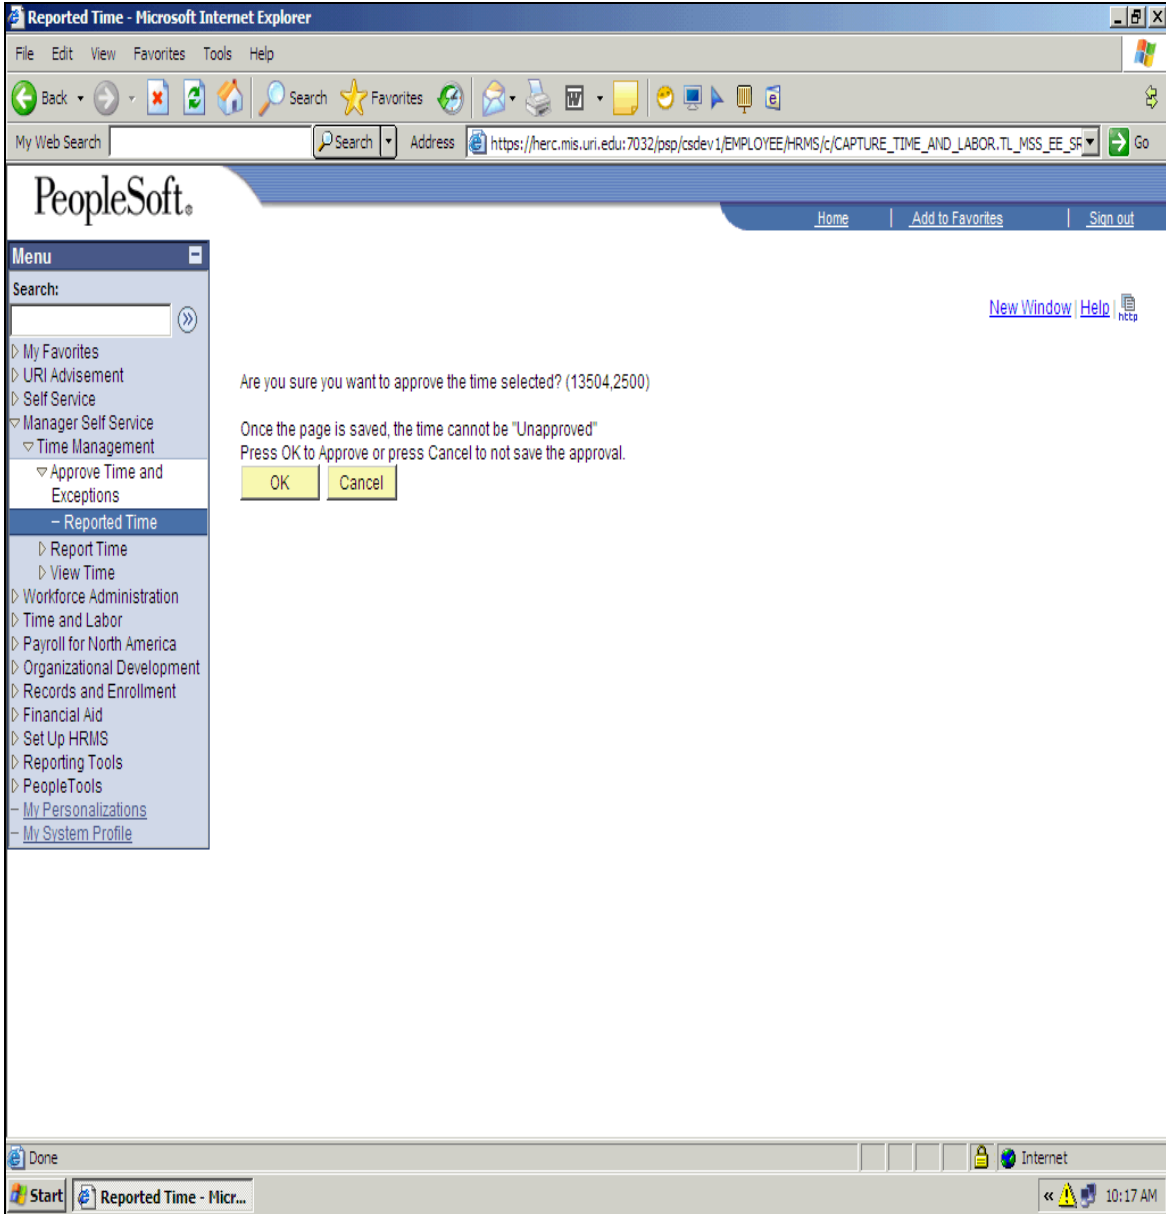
Reported Time - Microsoft Internet Explorer

File Edit View Favorites Tools Help

Back Search Favorites

My Web Search Search Address https://herc.mis.uri.edu:7032/psp/csdev1/EMPLOYEE/HRMS/c/CAPTURE_TIME_AND_LABOR.TL_MSS_EE_SR Go

PeopleSoft.

Home | Add to Favorites | Sign out

Menu

Search:

My Favorites
URI Advisement
Self Service
Manager Self Service
Time Management
Approve Time and Exceptions
– Reported Time
Report Time
View Time
Workforce Administration
Time and Labor
Payroll for North America
Organizational Development
Records and Enrollment
Financial Aid
Set Up HRMS
Reporting Tools
PeopleTools
– My Personalizations
– My System Profile

New Window | Help | http

Are you sure you want to approve the time selected? (13504,2500)

Once the page is saved, the time cannot be "Unapproved"
Press OK to Approve or press Cancel to not save the approval.

OK Cancel

Done

Internet

Start Reported Time - Micr...

10:17 AM